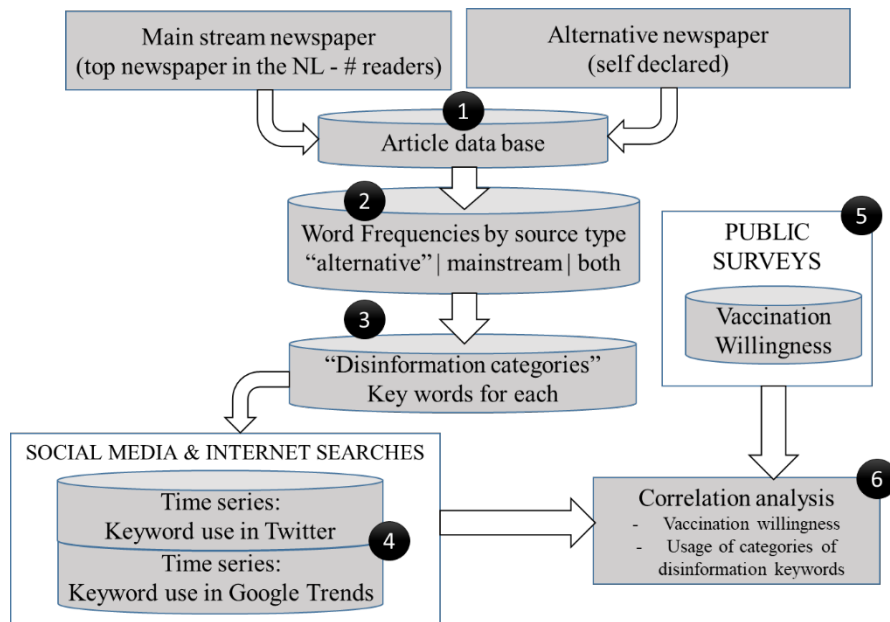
Main stream newspaper (top newspaper in the NL - # readers)

Alternative newspaper (self declared)

1

Article data base

2

Word Frequencies by source type "alternative" | mainstream | both

3

"Disinformation categories" Key words for each

5

PUBLIC SURVEYS

Vaccination Willingness

SOCIAL MEDIA & INTERNET SEARCHES

Time series: Keyword use in Twitter

4

Time series: Keyword use in Google Trends

6

Correlation analysis
- Vaccination willingness
- Usage of categories of disinformation keywords